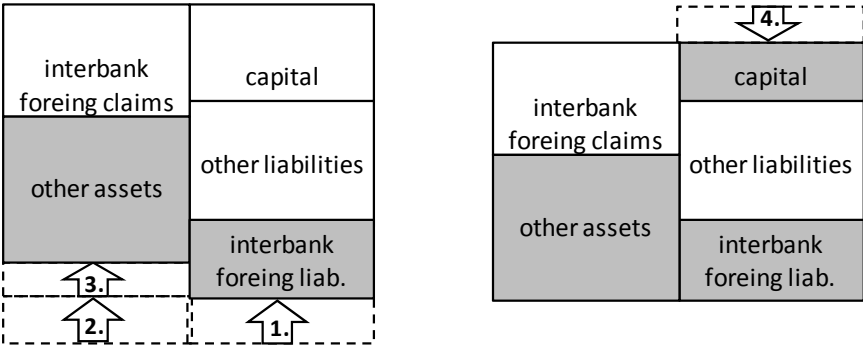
interbank foreing claims

other assets

capital

other liabilities

interbank foreing liab.

3.

2.

1.

4.

interbank foreing claims

other assets

capital

other liabilities

interbank foreing liab.